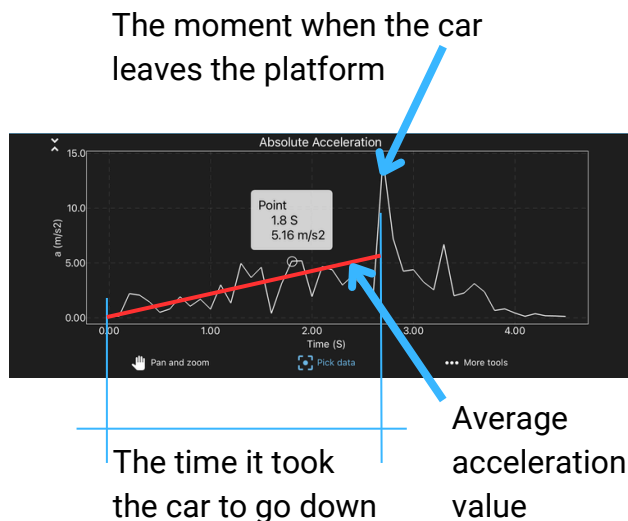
The moment when the car leaves the platform

Absolute Acceleration

15.0
10.0
5.00
0.00
a (m/s2)

Point
1.8 S
5.16 m/s2

0.00
1.00
2.00
3.00
4.00
Time (S)

Pan and zoom
Pick data
More tools

Average acceleration value

The time it took the car to go down